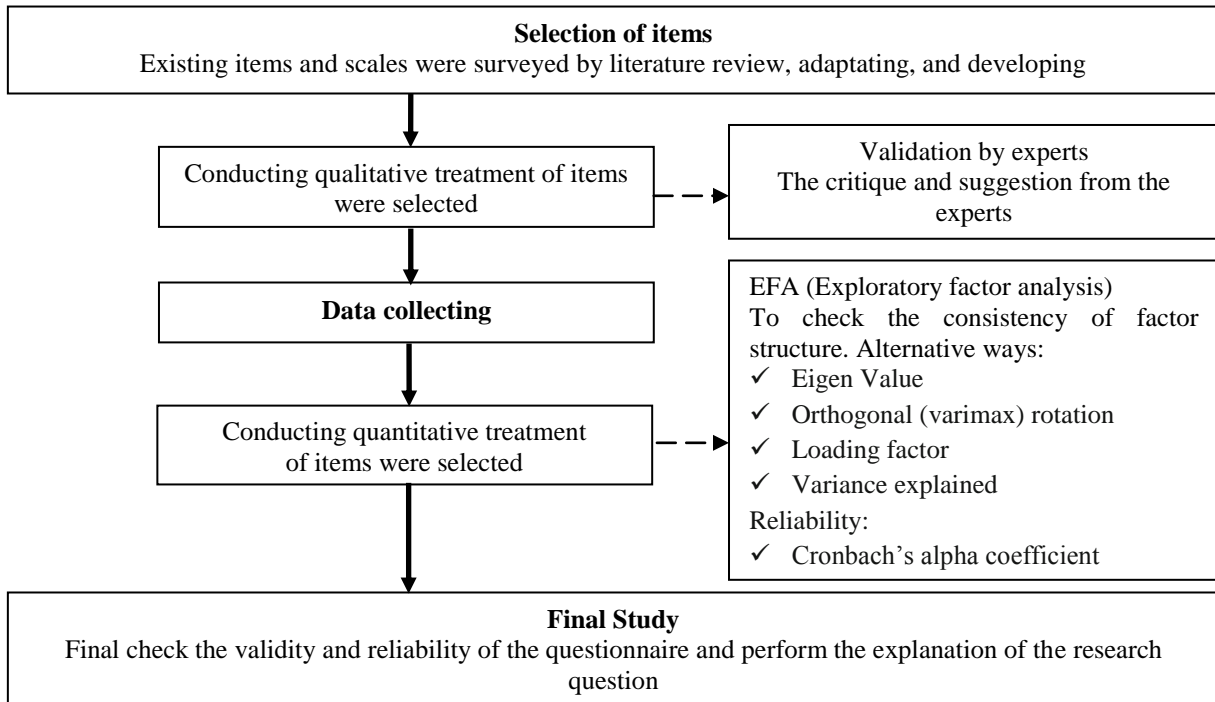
**Selection of items**
Existing items and scales were surveyed by literature review, adaptating, and developing

Conducting qualitative treatment of items were selected

Validation by experts
The critique and suggestion from the experts

**Data collecting**

EFA (Exploratory factor analysis)
To check the consistency of factor structure. Alternative ways:
✓ Eigen Value
✓ Orthogonal (varimax) rotation
✓ Loading factor
✓ Variance explained
Reliability:
✓ Cronbach's alpha coefficient

Conducting quantitative treatment of items were selected

**Final Study**
Final check the validity and reliability of the questionnaire and perform the explanation of the research question